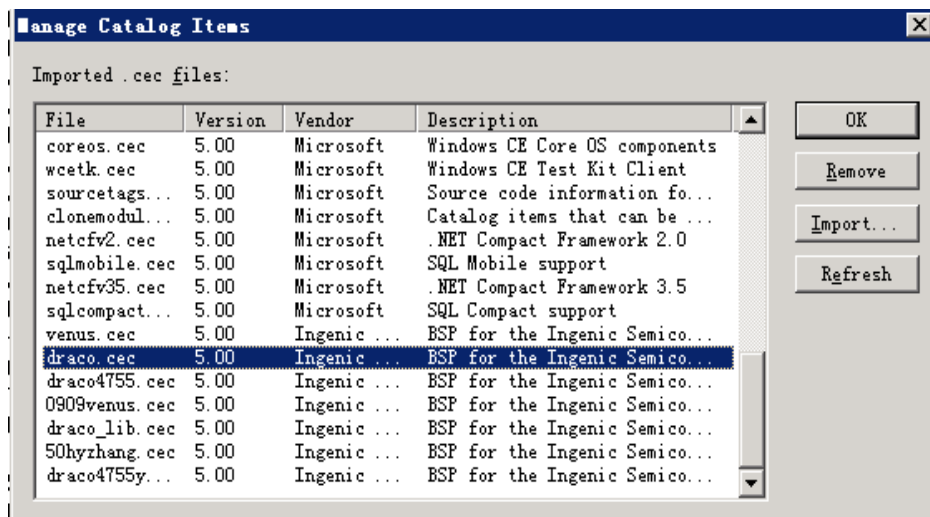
Manage Catalog Items

Imported .cec files:

| File | Version | Vendor | Description |
|---|---|---|---|
| coreos.cec | 5.00 | Microsoft | Windows CE Core OS components |
| wcetk.cec | 5.00 | Microsoft | Windows CE Test Kit Client |
| sourcetags... | 5.00 | Microsoft | Source code information fo... |
| clonemodul... | 5.00 | Microsoft | Catalog items that can be ... |
| netcfv2.cec | 5.00 | Microsoft | .NET Compact Framework 2.0 |
| sqlmobile.cec | 5.00 | Microsoft | SQL Mobile support |
| netcfv35.cec | 5.00 | Microsoft | .NET Compact Framework 3.5 |
| sqlcompact... | 5.00 | Microsoft | SQL Compact support |
| venus.cec | 5.00 | Ingenic ... | BSP for the Ingenic Semico... |
| draco.cec | 5.00 | Ingenic ... | BSP for the Ingenic Semico... |
| draco4755.cec | 5.00 | Ingenic ... | BSP for the Ingenic Semico... |
| 0909venus.cec | 5.00 | Ingenic ... | BSP for the Ingenic Semico... |
| draco_lib.cec | 5.00 | Ingenic ... | BSP for the Ingenic Semico... |
| 50hyzhang.cec | 5.00 | Ingenic ... | BSP for the Ingenic Semico... |
| draco4755y... | 5.00 | Ingenic ... | BSP for the Ingenic Semico... |

OK
Remove
Import...
Refresh